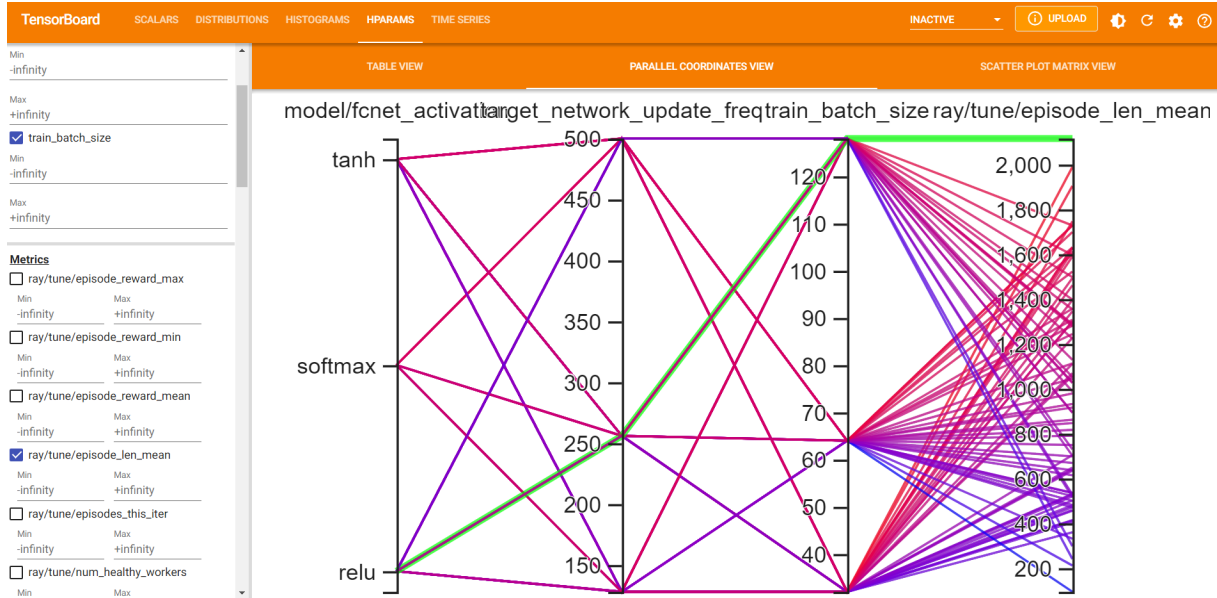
TensorBoard SCALARS DISTRIBUTIONS HISTOGRAMS HPARAMS TIME SERIES INACTIVE UPLOAD

Min
-infinity
Max
+infinity
train_batch_size
Min
-infinity
Max
+infinity

Metrics
ray/tune/episode_reward_max
Min -infinity Max +infinity
ray/tune/episode_reward_min
Min -infinity Max +infinity
ray/tune/episode_reward_mean
Min -infinity Max +infinity
ray/tune/episode_len_mean
Min -infinity Max +infinity
ray/tune/episodes_this_iter
Min -infinity Max +infinity
ray/tune/num_healthy_workers
Min Max

TABLE VIEW PARALLEL COORDINATES VIEW SCATTER PLOT MATRIX VIEW

model/fcnet_activation target_network_update_freq train_batch_size ray/tune/episode_len_mean

tanh
softmax
relu

500
450
400
350
300
250
200
150

120
110
100
90
80
70
60
50
40

2,000
1,800
1,600
1,400
1,200
1,000
800
600
400
200